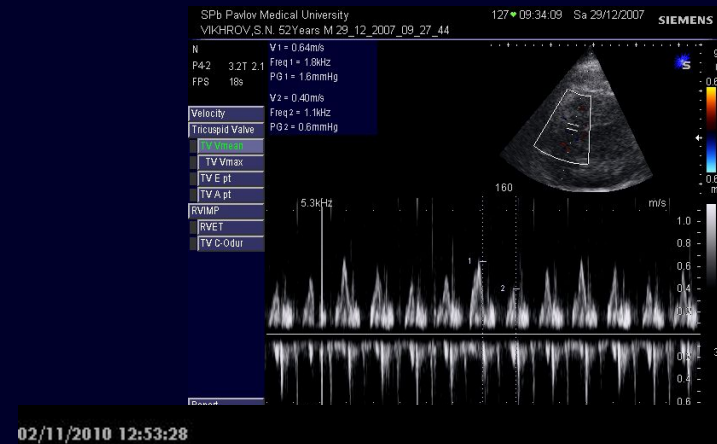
SPb Pavlov Medical University
VIKHROV,S.N. 52Years M 29_12_2007_09_27_44

127♥ 09:34:09 Sa 29/12/2007 SIEMENS

N
P4-2 3.2T 2.1
FPS 18s

V1 = 0.64m/s
Freq1 = 1.8kHz
PG1 = 1.6mmHg

V2 = 0.40m/s
Freq2 = 1.1kHz
PG2 = 0.6mmHg

Velocity
Tricuspid Valve
TV Vmean
TV Vmax
TV E pt
TV A pt
RVIMP
RVET
TV C-Odur
Report

S

160
5.3kHz
m/s
1
2
1.0
0.8
0.6
0.4
0.2
0.2
0.4
0.6

02/11/2010 12:53:28